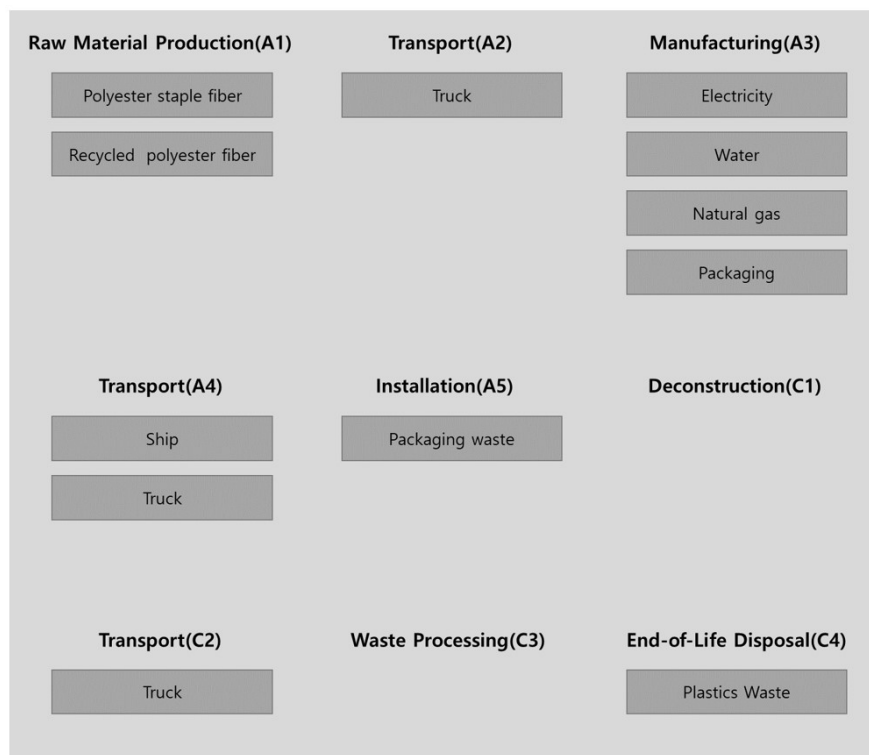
Raw Material Production(A1)

Polyester staple fiber

Recycled polyester fiber

Transport(A2)

Truck

Manufacturing(A3)

Electricity

Water

Natural gas

Packaging

Transport(A4)

Ship

Truck

Installation(A5)

Packaging waste

Deconstruction(C1)

Transport(C2)

Truck

Waste Processing(C3)

End-of-Life Disposal(C4)

Plastics Waste